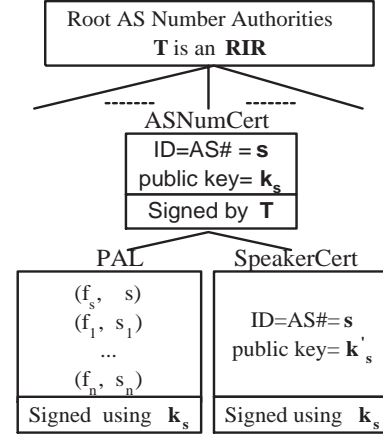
Root AS Number Authorities
**T** is an **RIR**

-------

-------

ASNumCert

ID=AS# = **s**
public key= $\mathbf{k_s}$
Signed by **T**

PAL

$(f_s, s)$
$(f_1, s_1)$
...
$(f_n, s_n)$
Signed using $\mathbf{k_s}$

SpeakerCert

ID=AS#= **s**
public key= $\mathbf{k'_s}$
Signed using $\mathbf{k_s}$